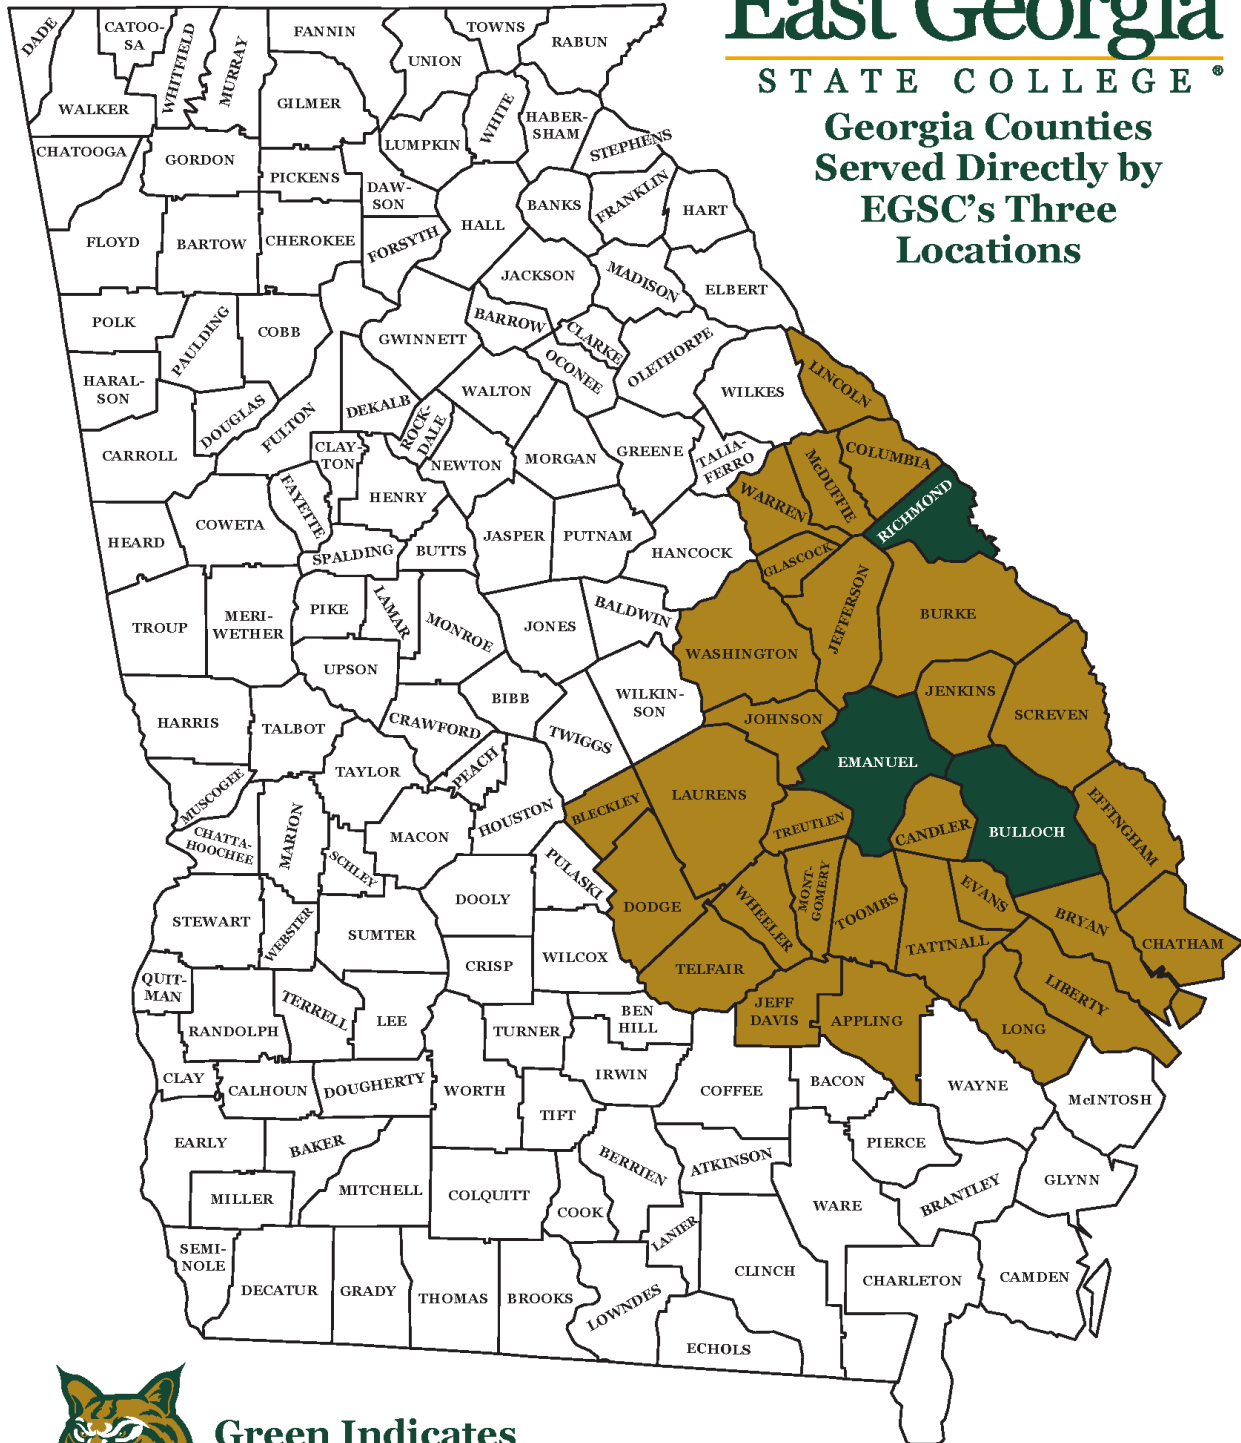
East Georgia
STATE COLLEGE®
Georgia Counties Served Directly by EGSC's Three Locations

DADE CATOOSA WHITFIELD MURRAY FANNIN TOWNS UNION RABUN WALKER GILMER WHITE HABERSHAM STEPHENS CHATOOGA GORDON LUMPKIN PICKENS DAWSON BANKS FRANKLIN HART FLOYD BARTOW CHEROKEE FORSYTH HALL JACKSON MADISON ELBERT POLK PAULDING COBB BARROW CLARKE GWINNETT OCONEE OGLETHORPE HARALSON DOUGLAS FULTON DEKALB ROCKDALE WALTON WILKES LINCOLN CARROLL CLAYTON NEWTON MORGAN GREENE TALIAFERRO COLUMBIA McDUFFIE WARREN RICHMOND HENRY FAYETTE COWETA HEARD SPALDING BUTTS JASPER PUTNAM HANCOCK GLASCOCK JEFFERSON BURKE TROUP MERIWETHER PIKE LAMAR MONROE JONES BALDWIN WASHINGTON UPSON BIBB WILKINSON JENKINS SCREVEN HARRIS TALBOT CRAWFORD TWIGGS JOHNSON EMANUEL TAYLOR PEACH MUSCOGEE CHATTAHOOCHEE MARION MACON HOUSTON BLECKLEY LAURENS TREUTLEN CANDLER BULLOCH EFFINGHAM SCHLEY PULASKI DOOLY STEWART WEBSTER SUMTER DODGE WHEELER MONTGOMERY TOOMBS EVANS BRYAN CHATHAM CRISP WILCOX TELFAIR TATTNALL QUITMAN TERRELL LEE LIBERTY BEN HILL JEFF DAVIS APPLING LONG RANDOLPH TURNER IRWIN CLAY CALHOUN DOUGHERTY WORTH COFFEE BACON WAYNE McINTOSH TIFT EARLY BAKER BERRIEN ATKINSON PIERCE GLYNN MILLER MITCHELL COLQUITT COOK WARE BRANTLEY SEMINOLE LANIER DECATUR GRADY THOMAS BROOKS LOWNDES CLINCH CHARLETON CAMDEN ECHOLS

Green Indicates